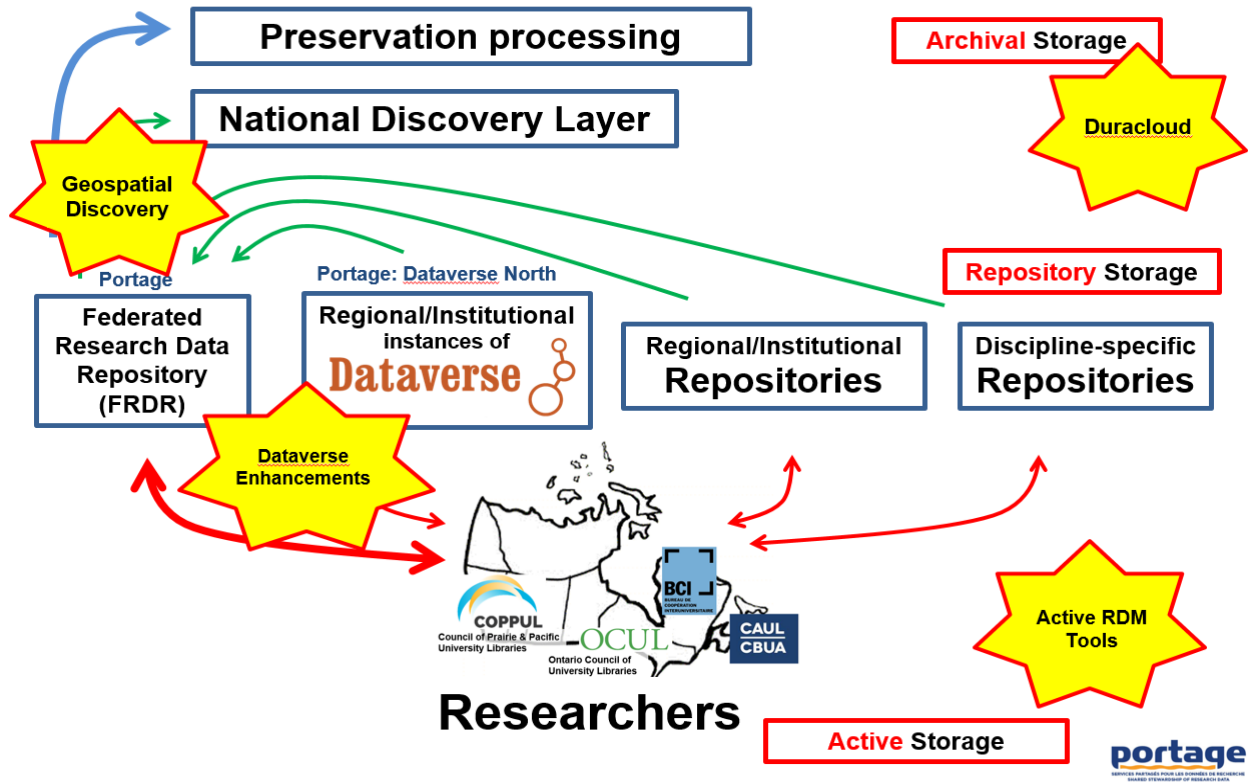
Preservation processing

Archival Storage

Duracloud

National Discovery Layer

Geospatial Discovery

Portage

Portage: Dataverse North

Repository Storage

Federated Research Data Repository (FRDR)

Regional/Institutional instances of Dataverse

Regional/Institutional Repositories

Discipline-specific Repositories

Dataverse Enhancements

BCI BUREAU DE COOPÉRATION INTERUNIVERSITAIRE

COPPUL Council of Prairie & Pacific University Libraries

OCUL Ontario Council of University Libraries

CAUL CBUA

Active RDM Tools

Researchers

Active Storage

portage SERVICES PARTAGÉS POUR LES DONNÉES DE RECHERCHE SHARED STEWARDSHIP OF RESEARCH DATA